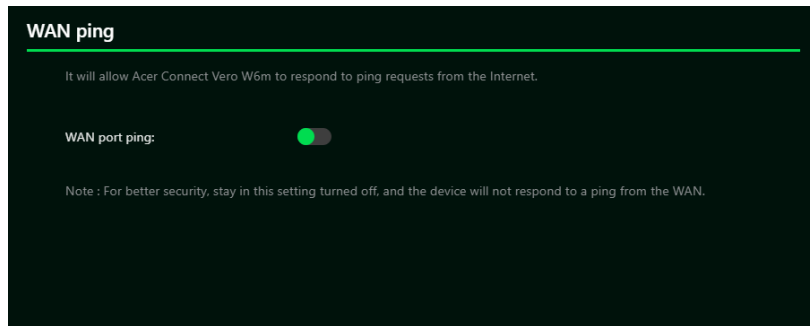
WAN ping

It will allow Acer Connect Vero W6m to respond to ping requests from the Internet.

WAN port ping:

Note : For better security, stay in this setting turned off, and the device will not respond to a ping from the WAN.